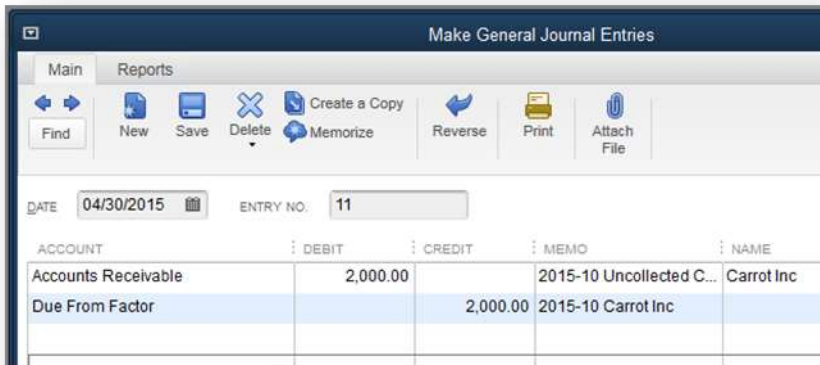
Make General Journal Entries

Main
Reports

Find
New
Save
Delete
Create a Copy
Memorize
Reverse
Print
Attach File

DATE 04/30/2015
ENTRY NO. 11

| ACCOUNT | DEBIT | CREDIT | MEMO | NAME |
|---|---|---|---|---|
| Accounts Receivable | 2,000.00 | | 2015-10 Uncollected C... | Carrot Inc |
| Due From Factor | | 2,000.00 | 2015-10 Carrot Inc | |